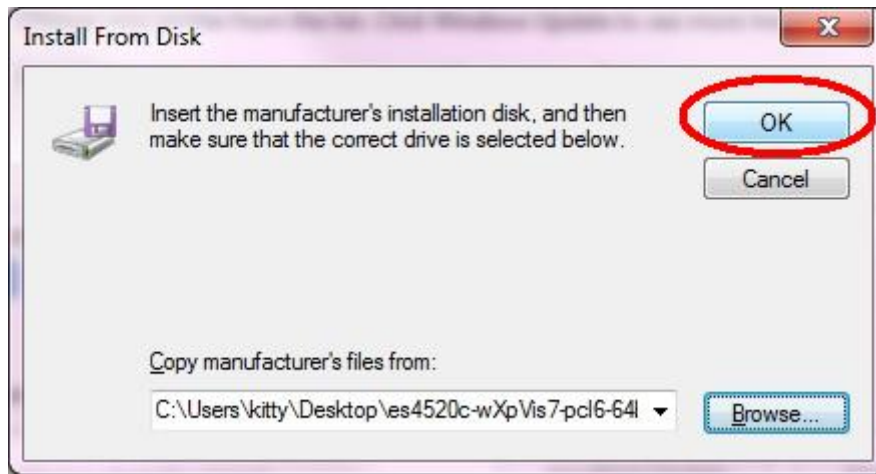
Install From Disk

Insert the manufacturer's installation disk, and then make sure that the correct drive is selected below.

OK

Cancel

Copy manufacturer's files from:

C:\Users\kitty\Desktop\es4520c-wXpVis7-pcl6-64l

Browse...